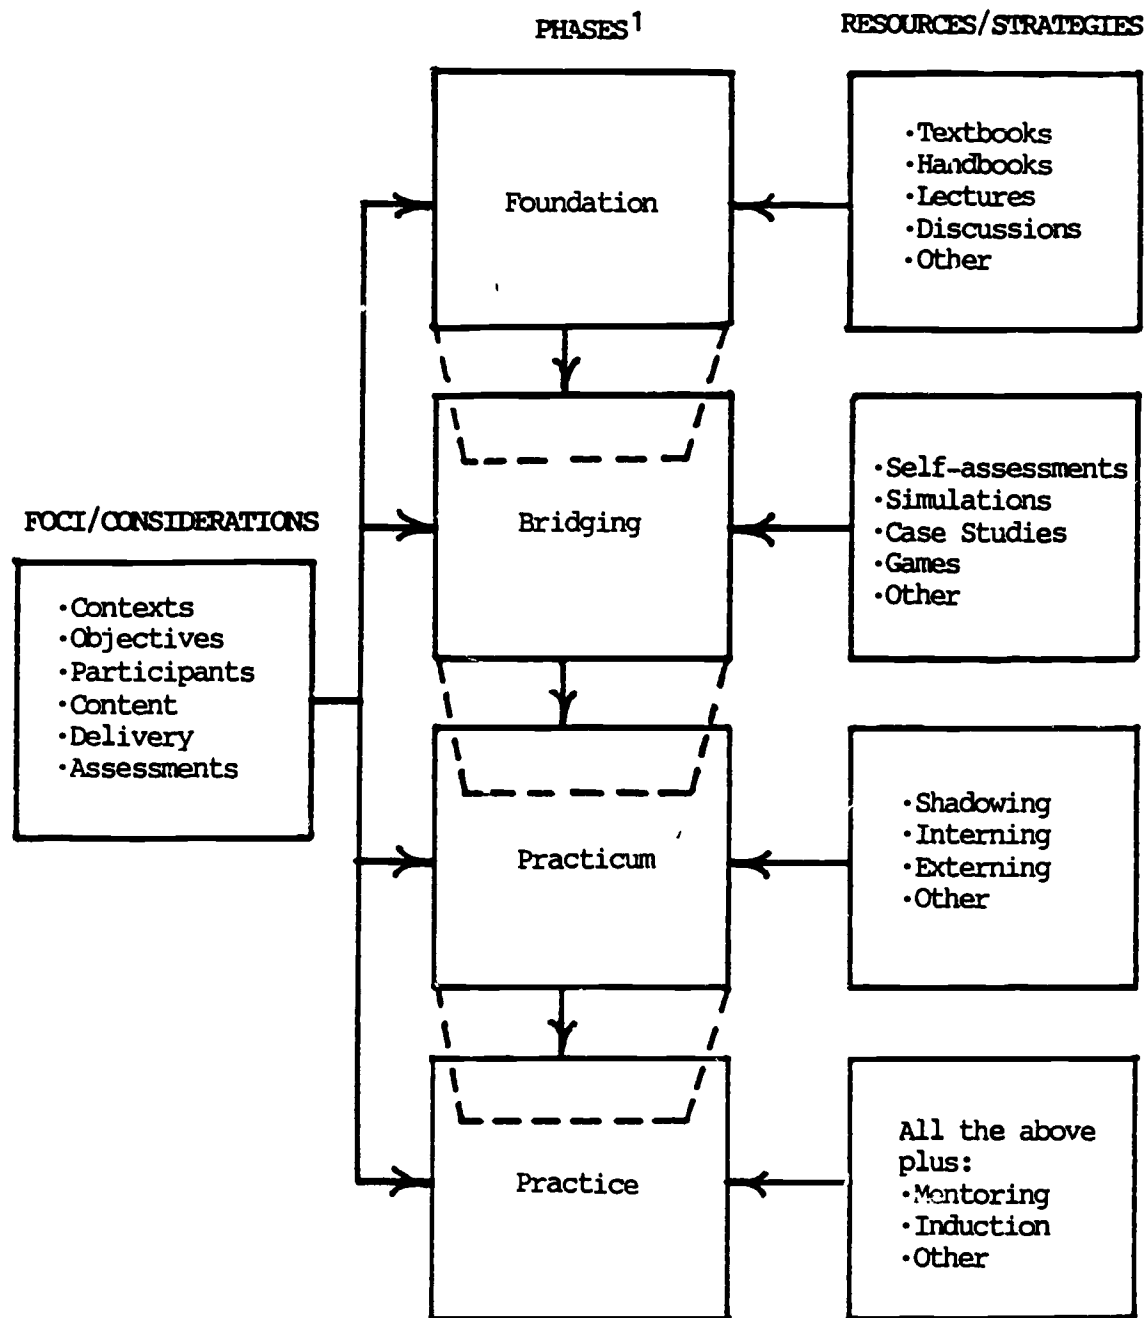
PHASES$^1$

RESOURCES/STRATEGIES

Foundation

·Textbooks
·Handbooks
·Lectures
·Discussions
·Other

FOCI/CONSIDERATIONS

·Contexts
·Objectives
·Participants
·Content
·Delivery
·Assessments

Bridging

·Self-assessments
·Simulations
·Case Studies
·Games
·Other

Practicum

·Shadowing
·Interning
·Externing
·Other

Practice

All the above plus:
·Mentoring
·Induction
·Other